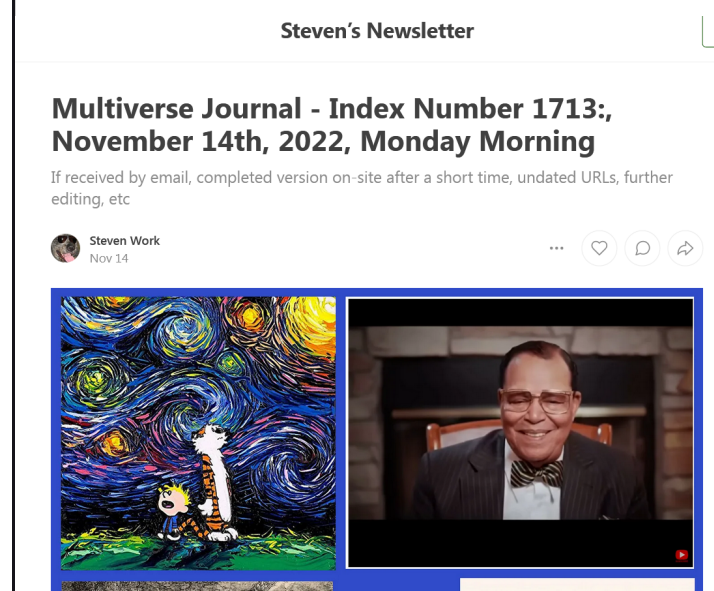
Steven's Newsletter

Multiverse Journal - Index Number 1713:, November 14th, 2022, Monday Morning

If received by email, completed version on-site after a short time, undated URLs, further editing, etc

Steven Work
Nov 14

...